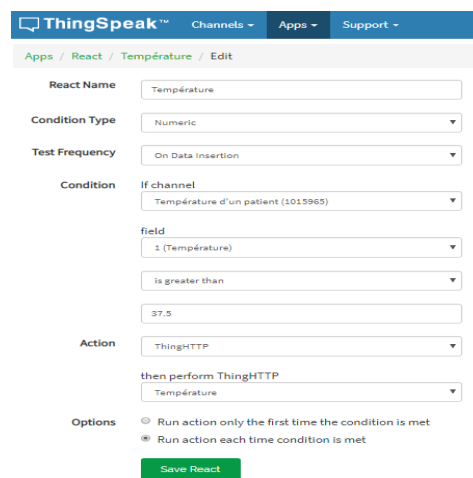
ThingSpeak™ Channels ▾ Apps ▾ Support ▾

Apps / React / Température / Edit

React Name
Température

Condition Type
Numeric

Test Frequency
On Data Insertion

Condition
If channel
Température d'un patient (1015965)

field
1 (Température)

is greater than

37.5

Action
ThingHTTP

then perform ThingHTTP
Température

Options
Run action only the first time the condition is met
Run action each time condition is met

Save React